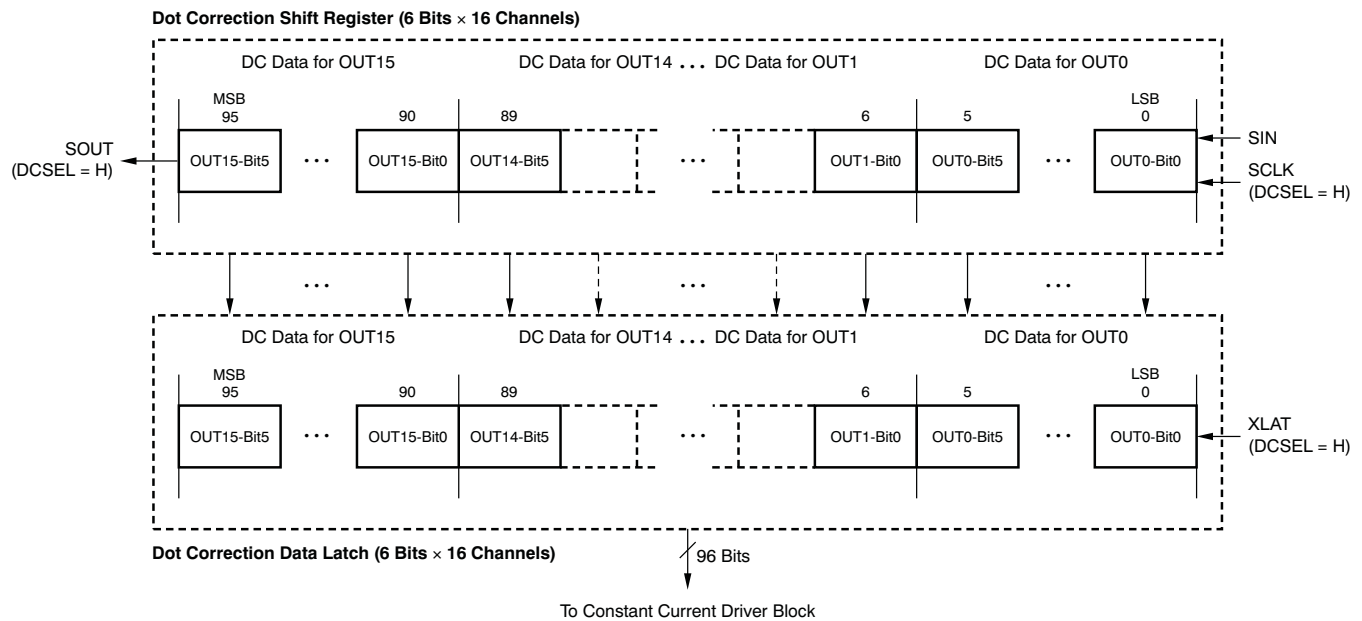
Dot Correction Shift Register (6 Bits × 16 Channels)

DC Data for OUT15

DC Data for OUT14 . . . DC Data for OUT1

DC Data for OUT0

MSB
95

90

89

6

5

LSB
0

SOUT
(DCSEL = H)

OUT15-Bit5 · · · OUT15-Bit0 OUT14-Bit5 · · · OUT1-Bit0 OUT0-Bit5 · · · OUT0-Bit0

SIN

SCLK
(DCSEL = H)

· · · · · · · · ·

DC Data for OUT15

DC Data for OUT14 . . . DC Data for OUT1

DC Data for OUT0

MSB
95

90

89

6

5

LSB
0

OUT15-Bit5 · · · OUT15-Bit0 OUT14-Bit5 · · · OUT1-Bit0 OUT0-Bit5 · · · OUT0-Bit0

XLAT
(DCSEL = H)

Dot Correction Data Latch (6 Bits × 16 Channels)

96 Bits

To Constant Current Driver Block